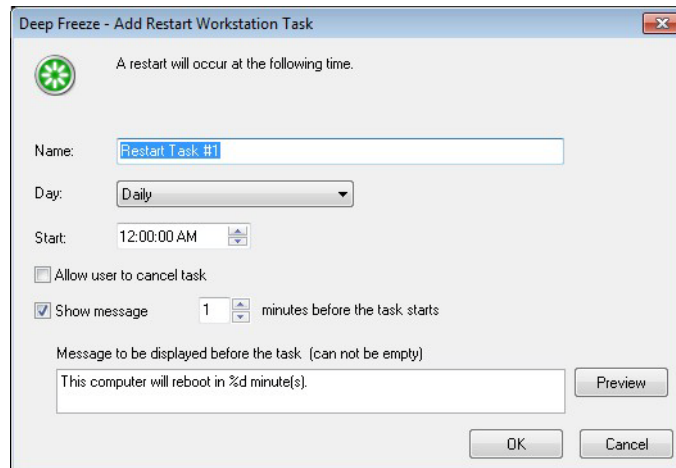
Deep Freeze - Add Restart Workstation Task

A restart will occur at the following time.

Name: Restart Task #1

Day: Daily

Start: 12:00:00 AM

Allow user to cancel task

Show message 1 minutes before the task starts

Message to be displayed before the task (can not be empty)

This computer will reboot in %d minute(s).

Preview

OK

Cancel